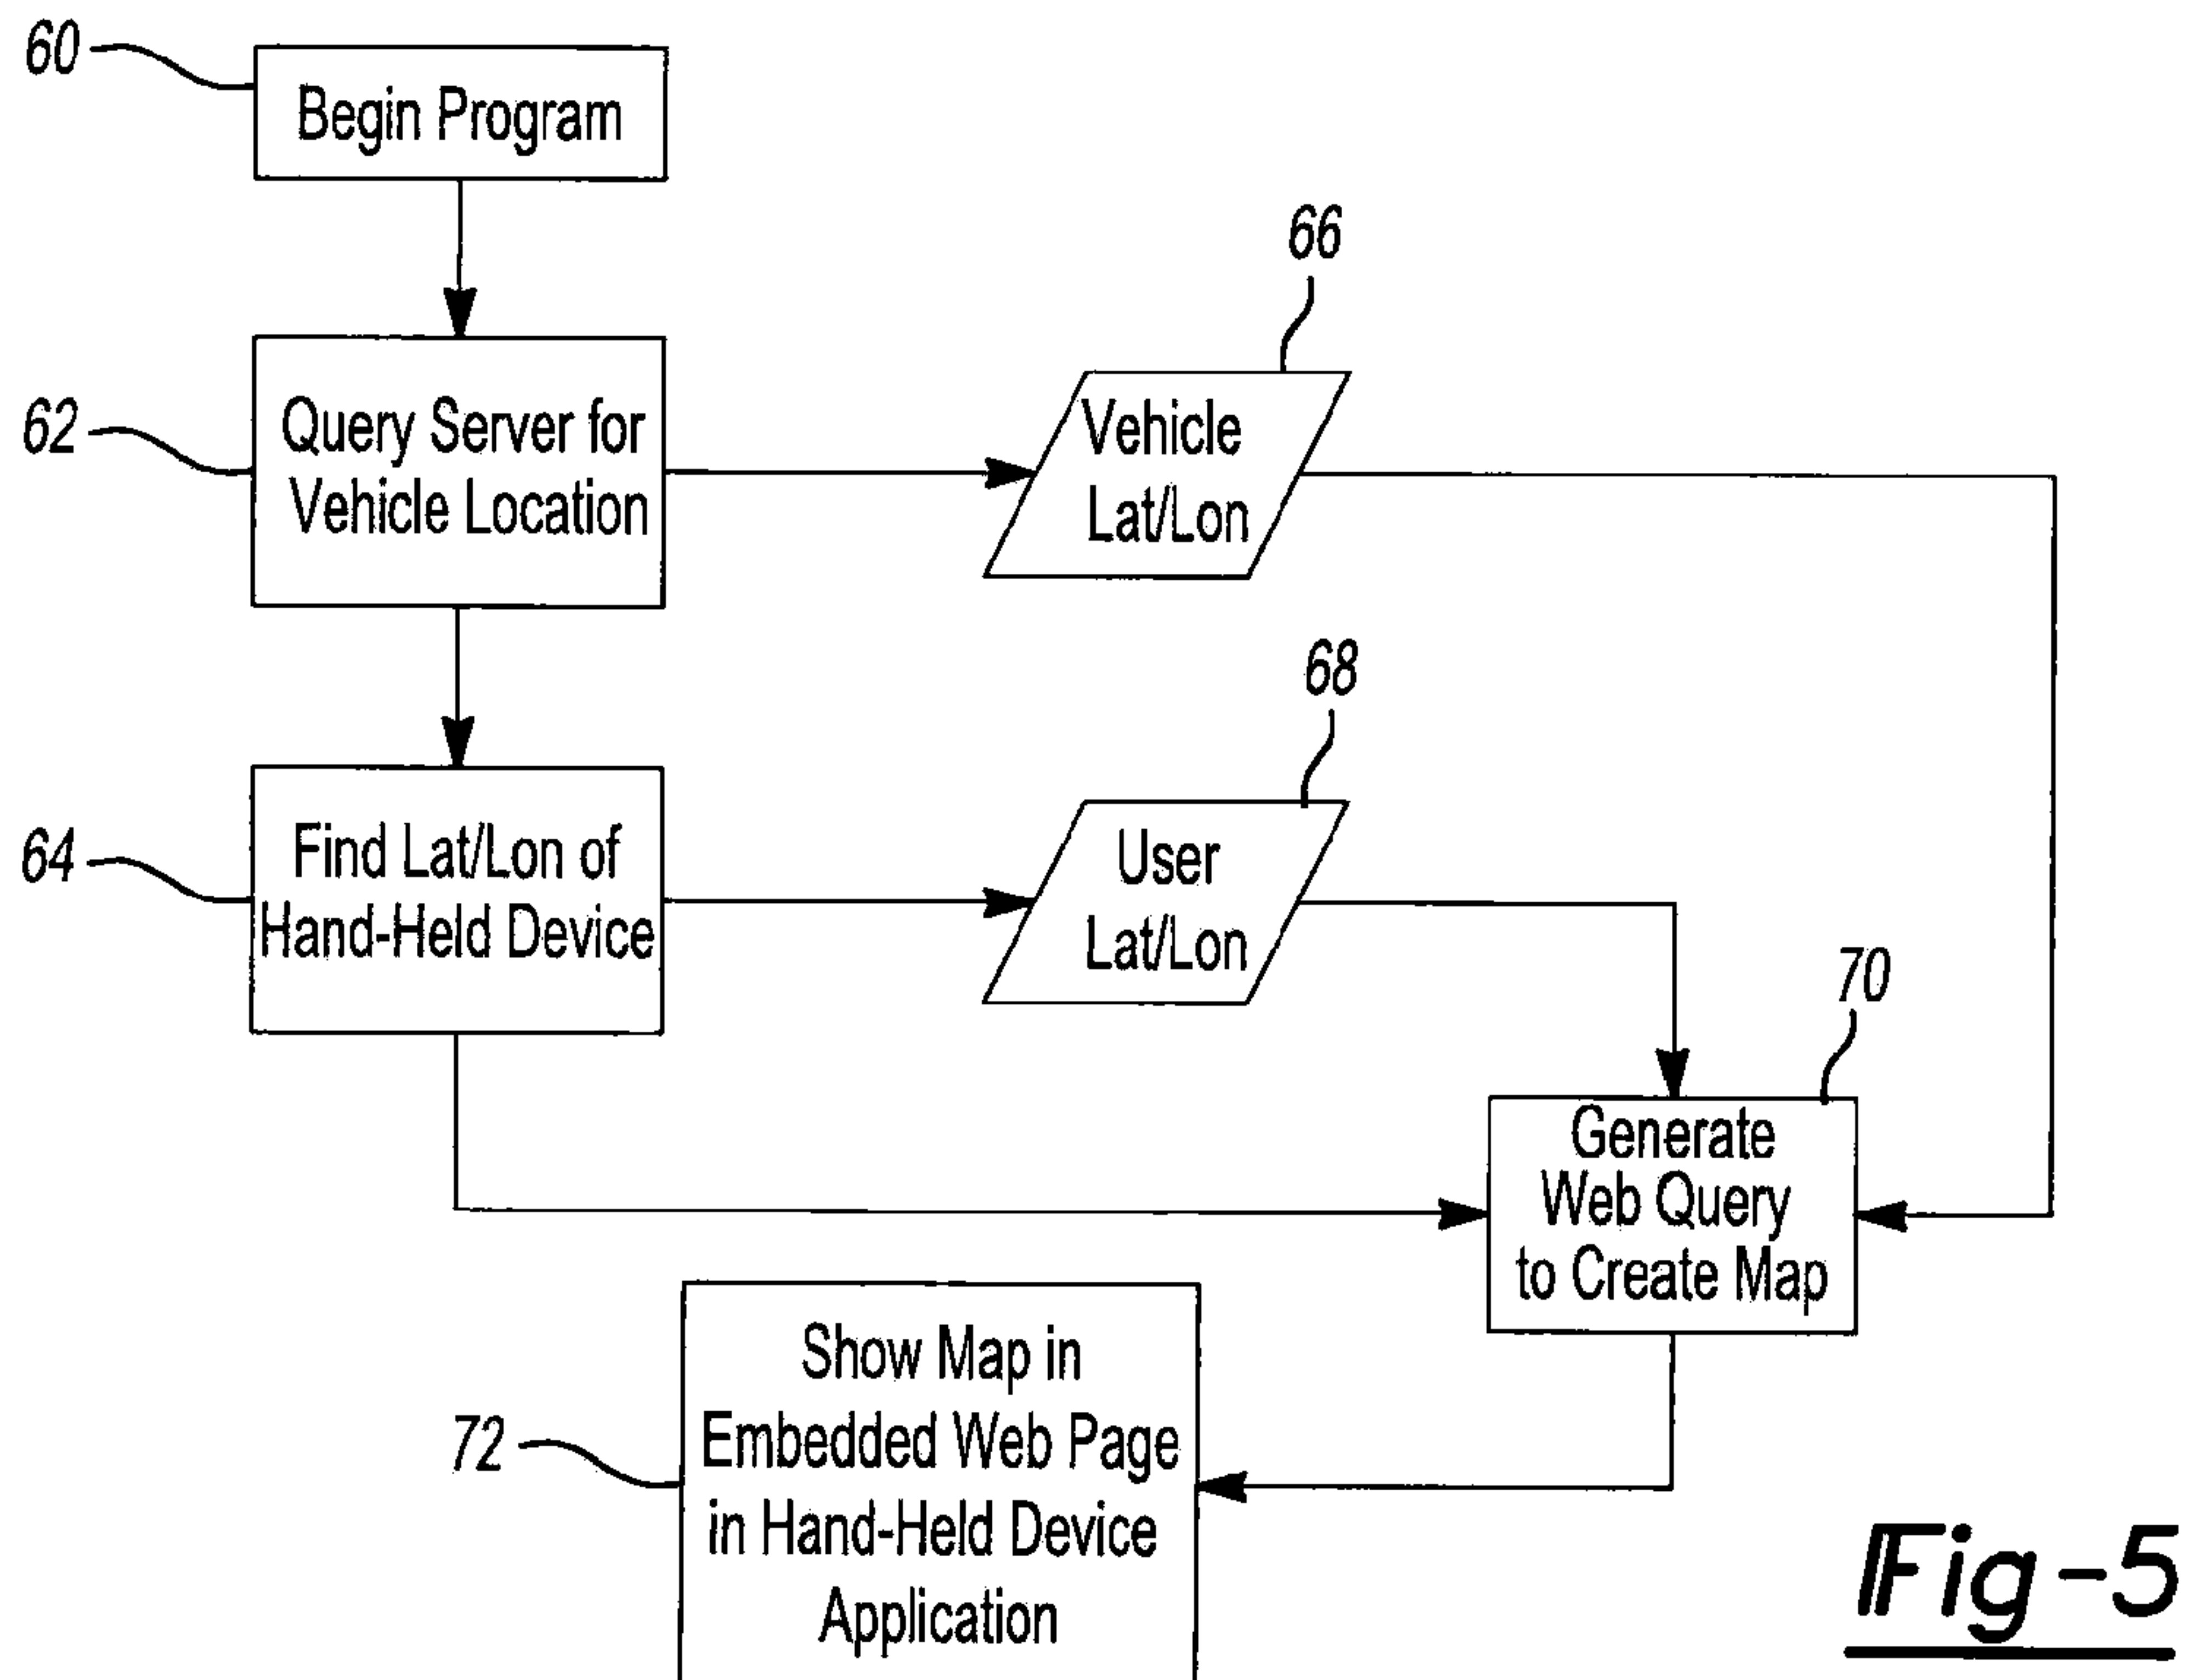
60
Begin Program

62
Query Server for Vehicle Location

66
Vehicle Lat/Lon

64
Find Lat/Lon of Hand-Held Device

68
User Lat/Lon

70
Generate Web Query to Create Map

72
Show Map in Embedded Web Page in Hand-Held Device Application

Fig-5